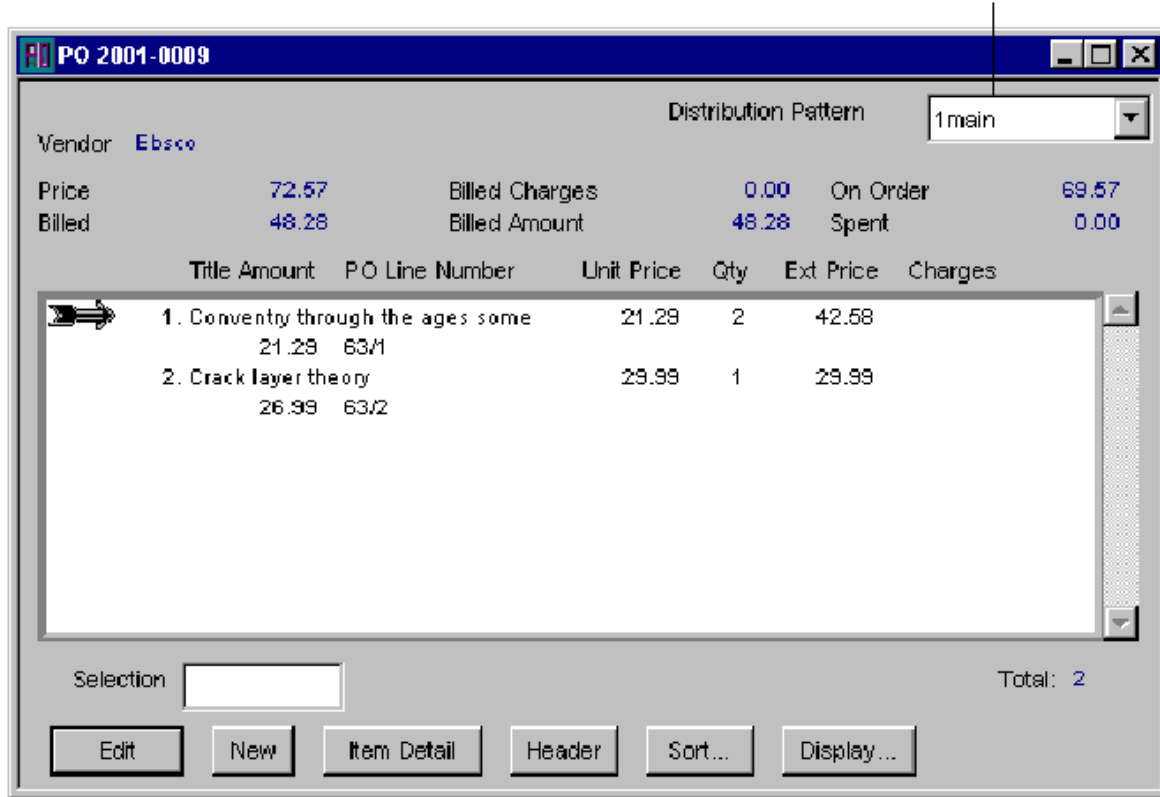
PO 2001-0009

Distribution Pattern 1main

Vendor Ebsco

Price 72.57 Billed Charges 0.00 On Order 69.57
Billed 48.28 Billed Amount 48.28 Spent 0.00

Title Amount PO Line Number Unit Price Qty Ext Price Charges

1. Conventry through the ages some 21.29 2 42.58
21.29 63/1
2. Crack layer theory 29.99 1 29.99
26.99 63/2

Selection

Total: 2

Edit New Item Detail Header Sort... Display...